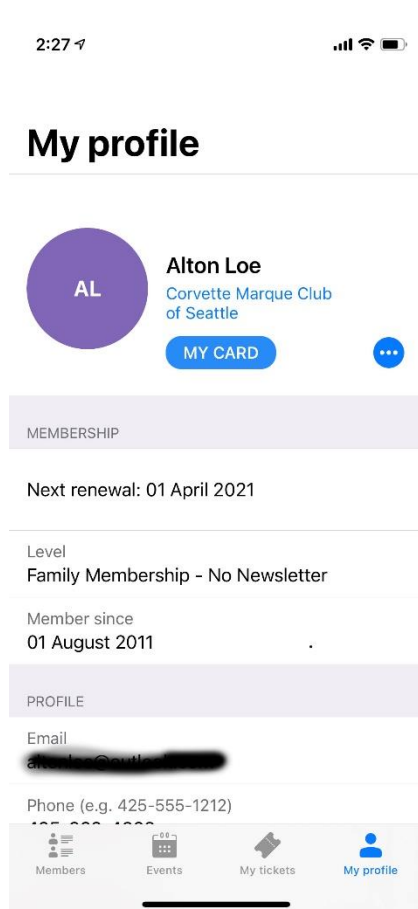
2:27

My profile

AL

Alton Loe

Corvette Marque Club of Seattle

MY CARD

MEMBERSHIP

Next renewal: 01 April 2021

Level
Family Membership - No Newsletter

Member since
01 August 2011

PROFILE

Email
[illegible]

Phone (e.g. 425-555-1212)
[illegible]

Members
Events
My tickets
My profile